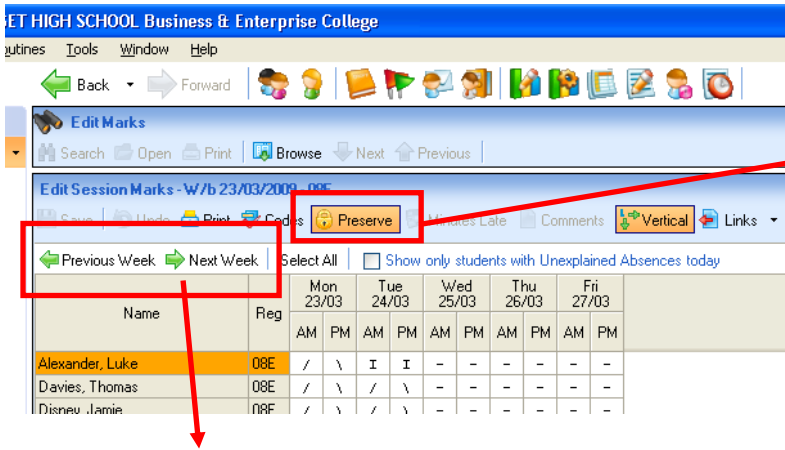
BET HIGH SCHOOL Business & Enterprise College

outines Tools Window Help

Back Forward

Edit Marks

Search Open Print Browse Next Previous

Edit Session Marks - W/b 23/03/2009 - 08E

Save Undo Print Codes Preserve Minutes Late Comments Vertical Links

Previous Week Next Week Select All Show only students with Unexplained Absences today

| Name | Reg | Mon 23/03 AM | Mon 23/03 PM | Tue 24/03 AM | Tue 24/03 PM | Wed 25/03 AM | Wed 25/03 PM | Thu 26/03 AM | Thu 26/03 PM | Fri 27/03 AM | Fri 27/03 PM |
|---|---|---|---|---|---|---|---|---|---|---|---|
| Alexander, Luke | 08E | / | \ | I | I | - | - | - | - | - | - |
| Davies, Thomas | 08E | / | \ | / | \ | - | - | - | - | - | - |
| Disney, Jamie | 08E | / | \ | / | \ | - | - | - | - | - | - |